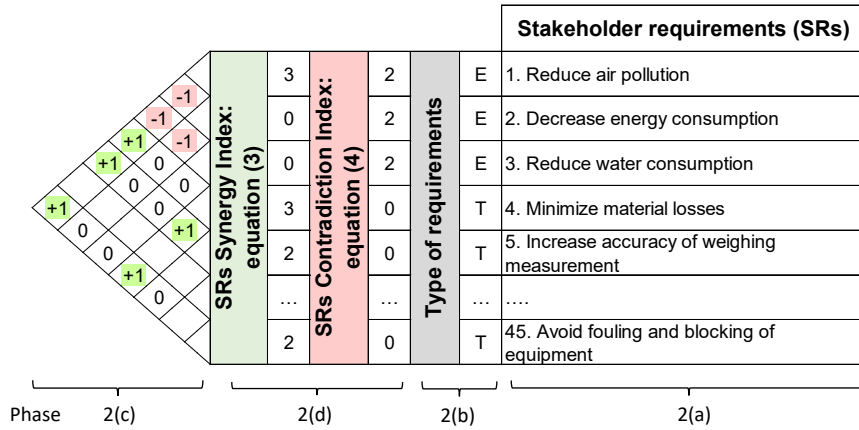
Stakeholder requirements (SRs)

| | | | | |
|---|---|---|---|---|
| 3 | 2 | E | 1. Reduce air pollution |
| 0 | 2 | E | 2. Decrease energy consumption |
| 0 | 2 | E | 3. Reduce water consumption |
| 3 | 0 | T | 4. Minimize material losses |
| 2 | 0 | T | 5. Increase accuracy of weighing measurement |
| … | … | … | …. |
| 2 | 0 | T | 45. Avoid fouling and blocking of equipment |

SRs Synergy Index: equation (3)

SRs Contradiction Index: equation (4)

Type of requirements

-1
-1
+1
-1
+1
0
0
0
+1
0
0
+1
0
+1
0

Phase 2(c) 2(d) 2(b) 2(a)